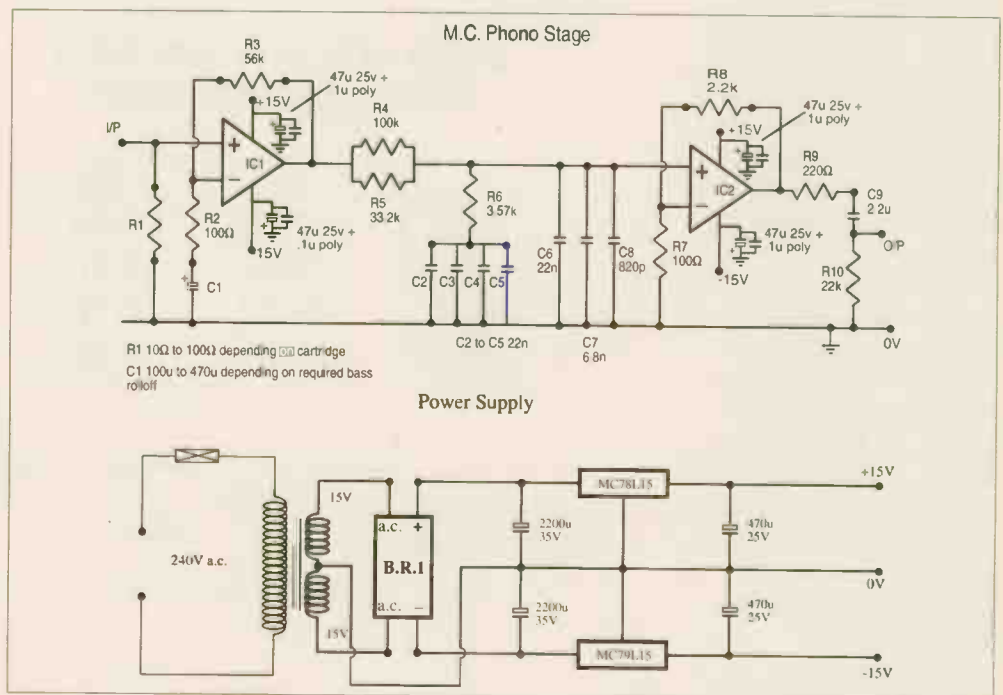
M.C. Phono Stage

R3
56k

47u 25v +
1u poly

+15V

I/P

IC1

R4
100k

R5
33.2k

R1

R2
100Ω

47u 25v +
.1u poly

15V

C1

R6
3.57k

C2 C3 C4 C5

C6
22n

C8
820p

R8
2.2k

47u 25v +
1u poly

+15V

IC2

R9
220Ω

C9
2.2u

O/P

R7
100Ω

47u 25v +
1u poly

-15V

R10
22k

R1 10Ω to 100Ω depending on cartridge

C1 100u to 470u depending on required bass rolloff

C2 to C5 22n

C7
6.8n

0V

Power Supply

240V a.c.

15V

15V

a.c. +

B.R.1

a.c. –

2200u
35V

2200u
35V

MC78L15

MC79L15

470u
25V

470u
25V

+15V

0V

-15V